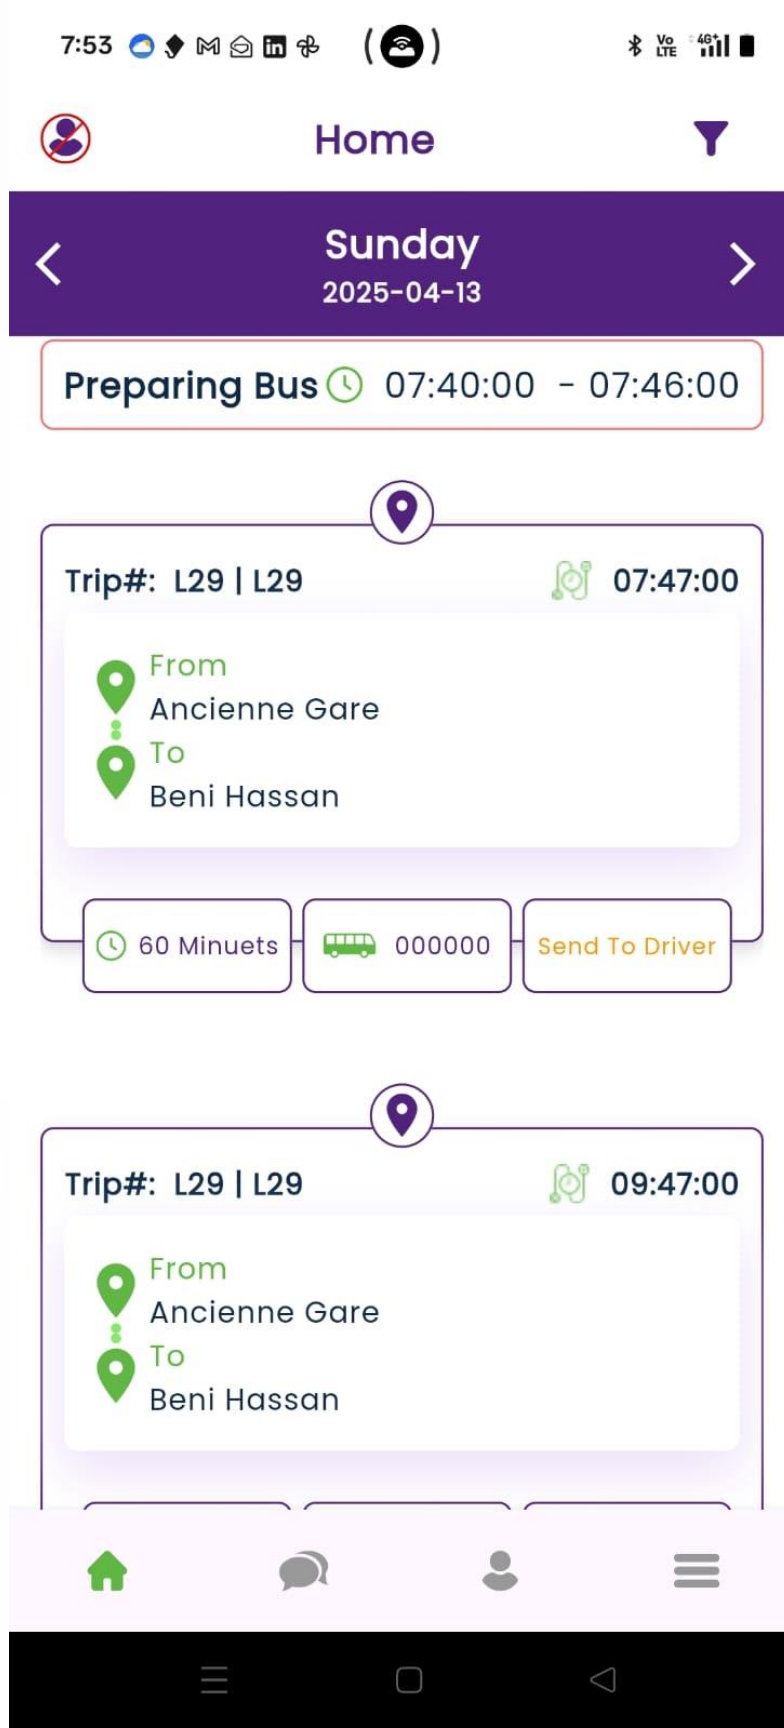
7:53

Vo LTE 4G+

Home

Sunday
2025-04-13

Preparing Bus 07:40:00 - 07:46:00

Trip#: L29 | L29 07:47:00

From
Ancienne Gare
To
Beni Hassan

60 Minuets
000000
Send To Driver

Trip#: L29 | L29 09:47:00

From
Ancienne Gare
To
Beni Hassan